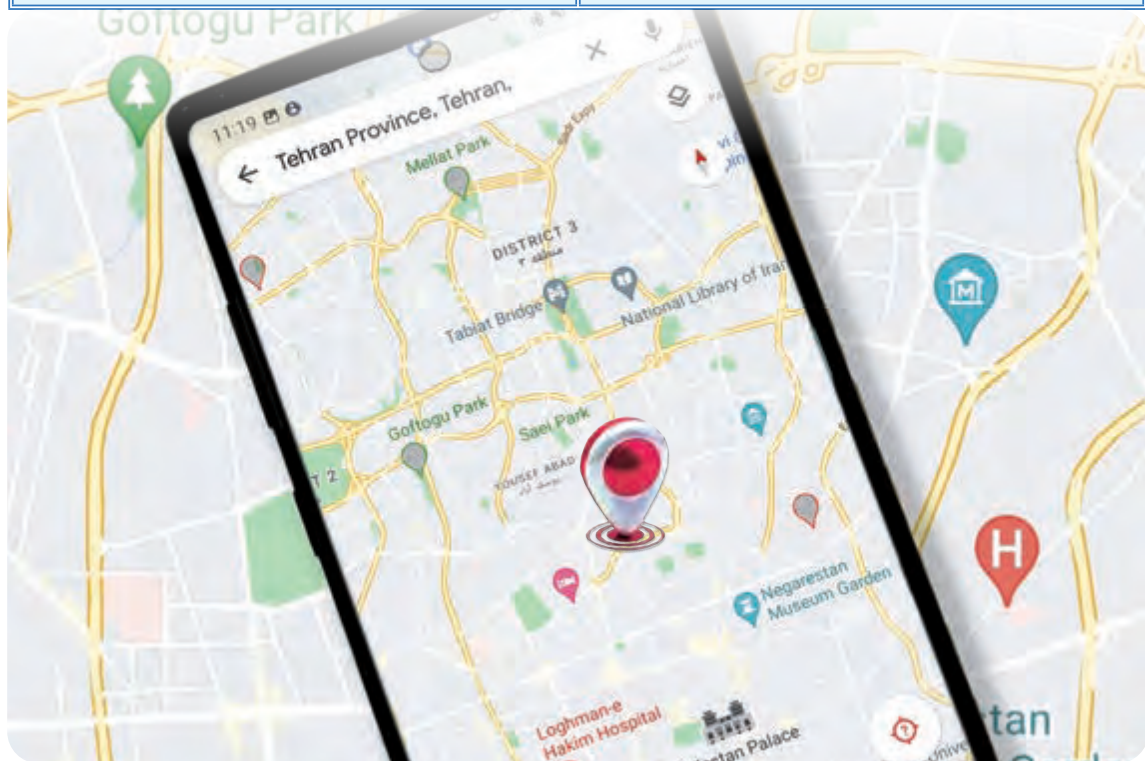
Goftogu Park

11:19

Tehran Province, Tehran,

Mellat Park

DISTRICT 3
منطقه ۳

Tabiat Bridge

National Library of Iran

Goftogu Park

Saei Park

YOUSEF ABAD
یوسف آباد

Negarestan Museum Garden

Loghman-e Hakim Hospital

stan Palace

Univ

stan